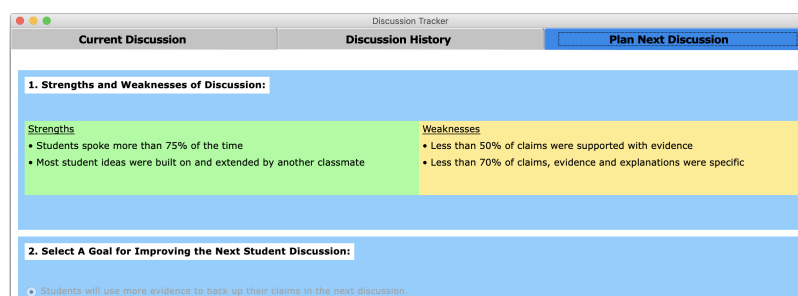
Discussion Tracker

Current Discussion | Discussion History | Plan Next Discussion

1. Strengths and Weaknesses of Discussion:

Strengths
• Students spoke more than 75% of the time
• Most student ideas were built on and extended by another classmate

Weaknesses
• Less than 50% of claims were supported with evidence
• Less than 70% of claims, evidence and explanations were specific

2. Select A Goal for Improving the Next Student Discussion:

Students will use more evidence to back up their claims in the next discussion.